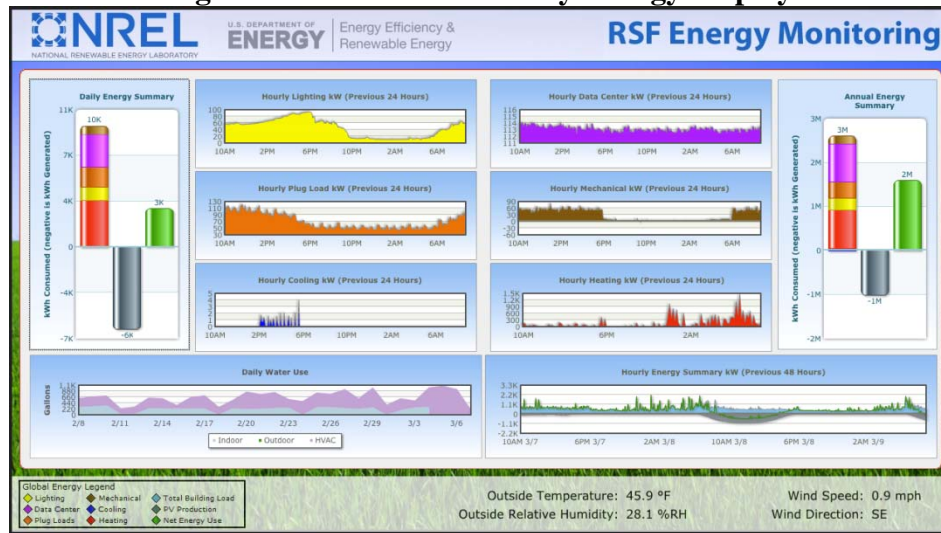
NREL
NATIONAL RENEWABLE ENERGY LABORATORY
U.S. DEPARTMENT OF ENERGY
Energy Efficiency & Renewable Energy
RSF Energy Monitoring

Daily Energy Summary
11K
10K
7K
4K
3K
0
-4K
-6K
-7K
kWh Consumed (negative is kWh Generated)

Hourly Lighting kW (Previous 24 Hours)
100
80
60
40
20
0
10AM 2PM 6PM 10PM 2AM 6AM

Hourly Data Center kW (Previous 24 Hours)
116
115
114
113
112
111
10AM 2PM 6PM 10PM 2AM 6AM

Hourly Plug Load kW (Previous 24 Hours)
130
110
90
70
50
30
10AM 2PM 6PM 10PM 2AM 6AM

Hourly Mechanical kW (Previous 24 Hours)
90
60
30
0
-30
-60
10AM 2PM 6PM 10PM 2AM 6AM

Hourly Cooling kW (Previous 24 Hours)
5
4
3
2
1
0
10AM 2PM 6PM 10PM 2AM 6AM

Hourly Heating kW (Previous 24 Hours)
1.5K
1.2K
900
600
300
0
10AM 6PM 2AM

Annual Energy Summary
3M
3M
2M
2M
1M
0
-1M
-1M
-2M
kWh Consumed (negative is kWh Generated)

Daily Water Use
1.1K
880
660
440
220
0
Gallons
2/8 2/11 2/14 2/17 2/20 2/23 2/26 2/29 3/3 3/6
• Indoor • Outdoor • HVAC

Hourly Energy Summary kW (Previous 48 Hours)
3.3K
2.2K
1.1K
0
-1.1K
-2.2K
10AM 3/7 6PM 3/7 2AM 3/8 10AM 3/8 6PM 3/8 2AM 3/9

Global Energy Legend
Lighting
Data Center
Plug Loads
Mechanical
Cooling
Heating
Total Building Load
PV Production
Net Energy Use

Outside Temperature: 45.9 °F
Outside Relative Humidity: 28.1 %RH
Wind Speed: 0.9 mph
Wind Direction: SE